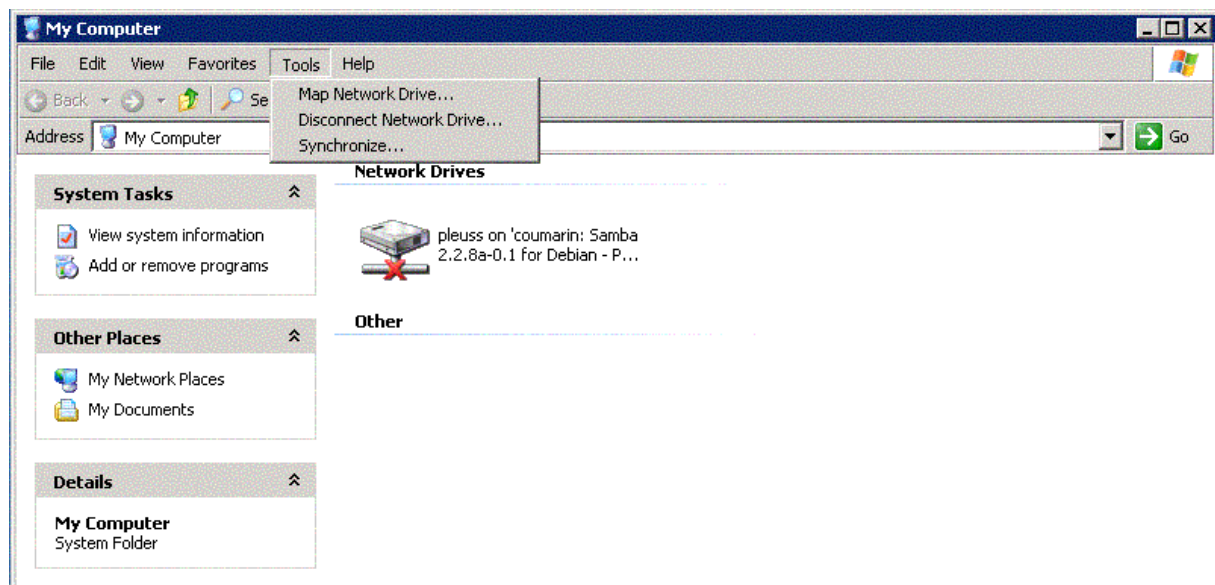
My Computer

File Edit View Favorites Tools Help

Back Se

Map Network Drive...
Disconnect Network Drive...
Synchronize...

Address My Computer

Go

System Tasks

View system information
Add or remove programs

Other Places

My Network Places
My Documents

Details

My Computer
System Folder

Network Drives

pleuss on 'coumarin: Samba 2.2.8a-0.1 for Debian - P...

Other